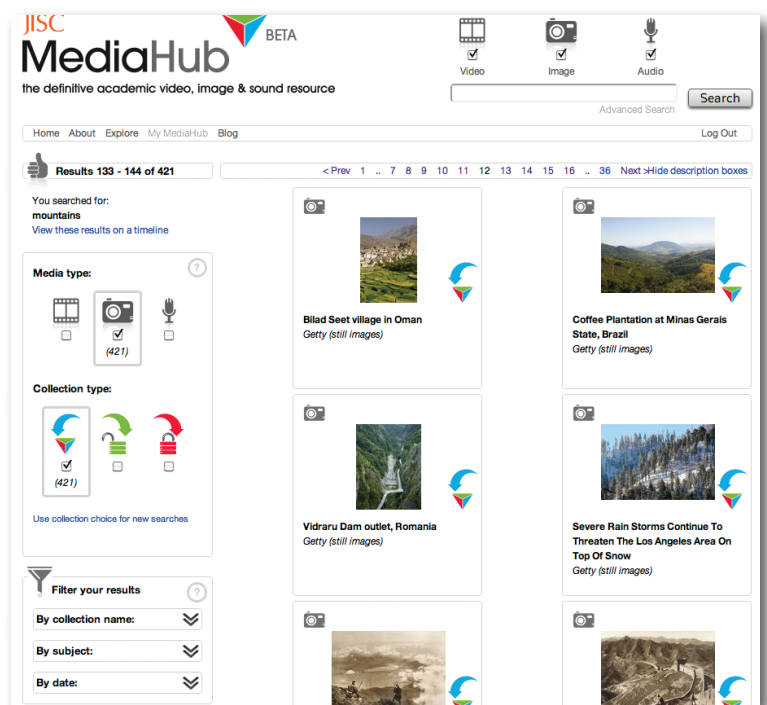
JISC MediaHub BETA

the definitive academic video, image & sound resource

Video Image Audio

Search

Advanced Search

Home About Explore My MediaHub Blog Log Out

Results 133 - 144 of 421

< Prev 1 .. 7 8 9 10 11 12 13 14 15 16 .. 36 Next > Hide description boxes

You searched for:
mountains
View these results on a timeline

Media type:

(421)

Collection type:

(421)

Use collection choice for new searches

Filter your results

By collection name:

By subject:

By date:

Bilad Seet village in Oman
Getty (still images)

Coffee Plantation at Minas Gerais State, Brazil
Getty (still images)

Vidraru Dam outlet, Romania
Getty (still images)

Severe Rain Storms Continue To Threaten The Los Angeles Area On Top Of Snow
Getty (still images)